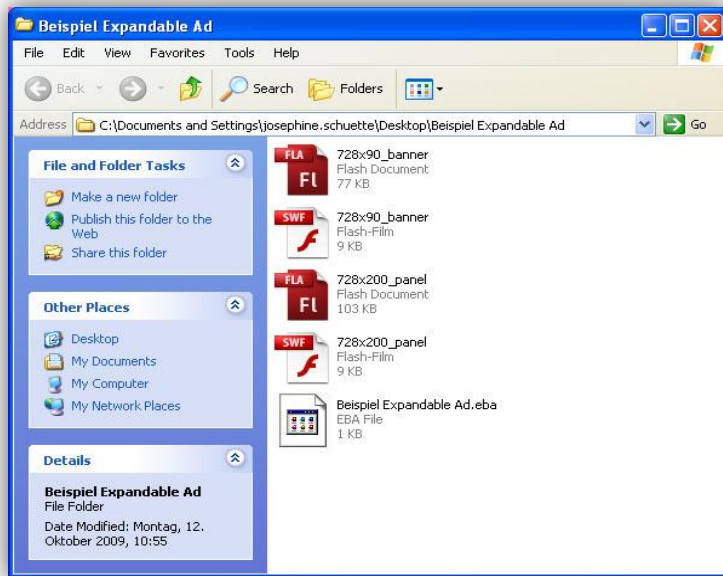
Beispiel Expandable Ad

File Edit View Favorites Tools Help

Back Search Folders

Address C:\Documents and Settings\josephine.schuette\Desktop\Beispiel Expandable Ad Go

File and Folder Tasks

Make a new folder
Publish this folder to the Web
Share this folder

Other Places

Desktop
My Documents
My Computer
My Network Places

Details

Beispiel Expandable Ad
File Folder
Date Modified: Montag, 12. Oktober 2009, 10:55

FLA Fl
728x90_banner
Flash Document
77 KB

SWF
728x90_banner
Flash-Film
9 KB

FLA Fl
728x200_panel
Flash Document
103 KB

SWF
728x200_panel
Flash-Film
9 KB

Beispiel Expandable Ad.eba
EBA File
1 KB